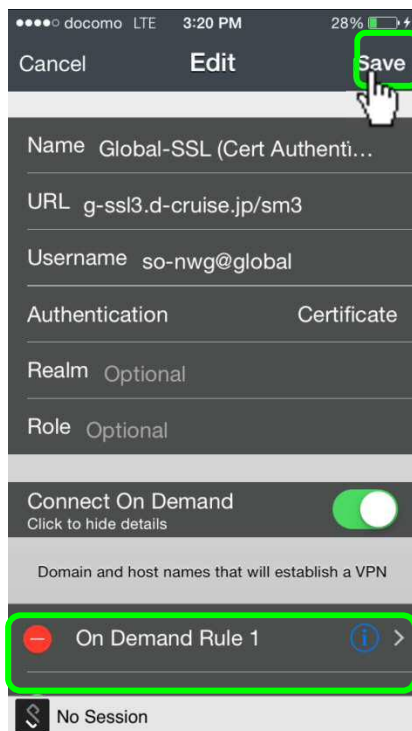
●●●●○ docomo LTE 3:20 PM 28%

Cancel
Edit
Save

Name Global-SSL (Cert Authenti…

URL g-ssl3.d-cruise.jp/sm3

Username so-nwg@global

Authentication Certificate

Realm Optional

Role Optional

Connect On Demand
Click to hide details

Domain and host names that will establish a VPN

On Demand Rule 1

No Session